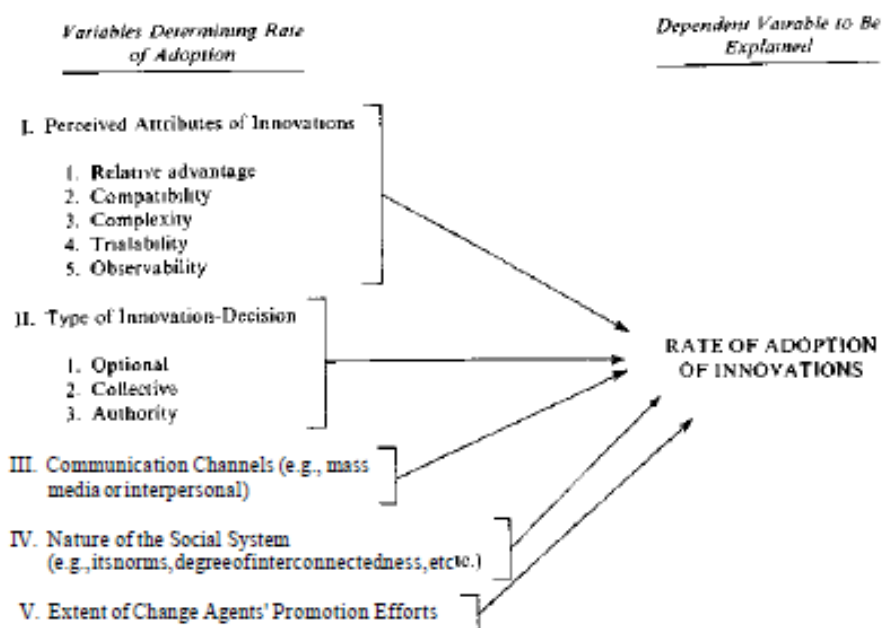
Variables Determining Rate of Adoption

Dependent Variable to Be Explained

I. Perceived Attributes of Innovations

1. Relative advantage
2. Compatibility
3. Complexity
4. Trialability
5. Observability

II. Type of Innovation-Decision

1. Optional
2. Collective
3. Authority

III. Communication Channels (e.g., mass media or interpersonal)

IV. Nature of the Social System (e.g., itsnorms, degreeofinterconnectedness, etcetc.)

V. Extent of Change Agents' Promotion Efforts

RATE OF ADOPTION OF INNOVATIONS